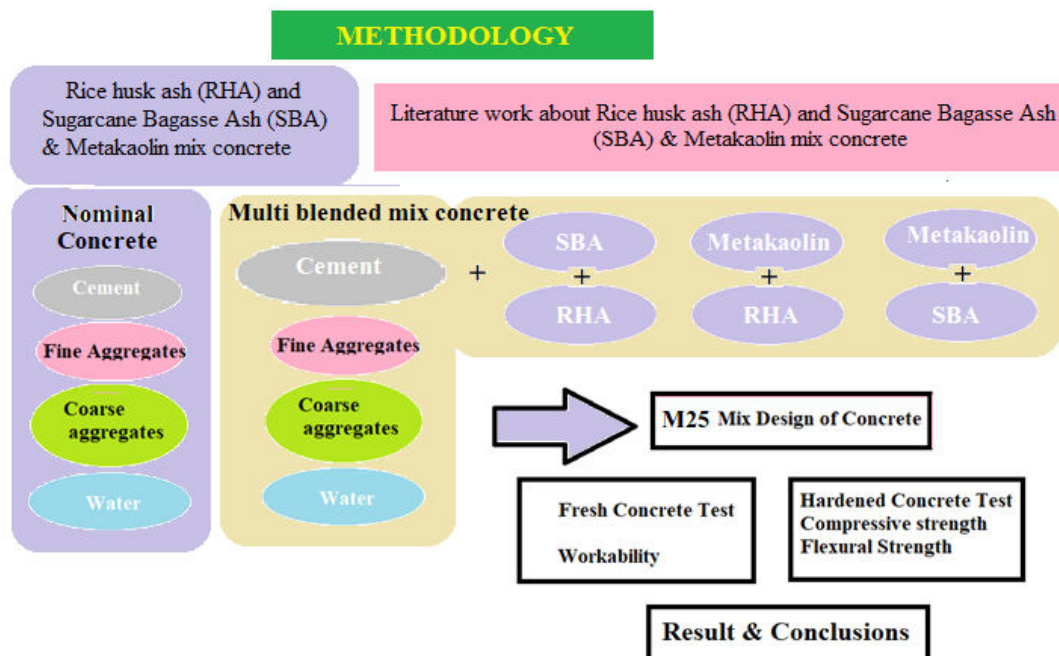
METHODOLOGY

Rice husk ash (RHA) and Sugarcane Bagasse Ash (SBA) & Metakaolin mix concrete

Literature work about Rice husk ash (RHA) and Sugarcane Bagasse Ash (SBA) & Metakaolin mix concrete

Nominal Concrete

Cement

Fine Aggregates

Coarse aggregates

Water

Multi blended mix concrete

Cement

Fine Aggregates

Coarse aggregates

Water

+

SBA
+
RHA

Metakaolin
+
RHA

Metakaolin
+
SBA

M25 Mix Design of Concrete

Fresh Concrete Test

Workability

Hardened Concrete Test
Compressive strength
Flexural Strength

Result & Conclusions